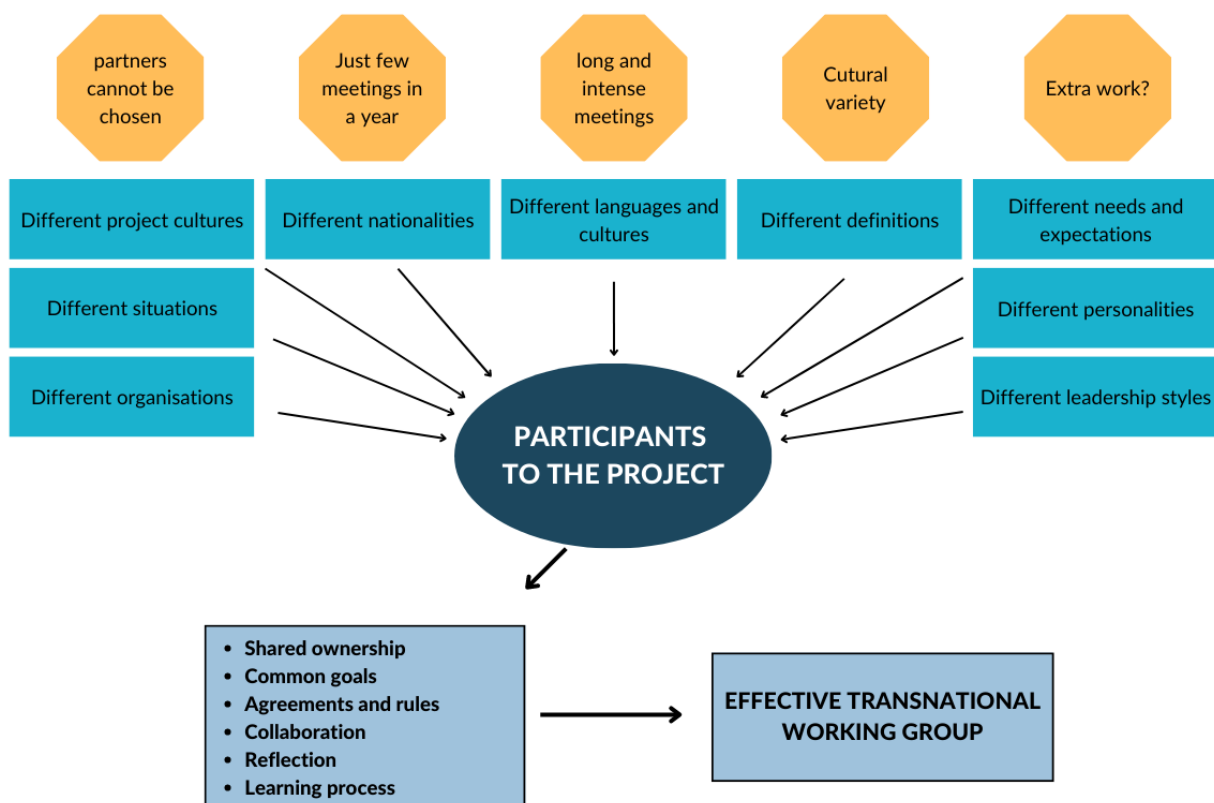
partners cannot be chosen

Just few meetings in a year

long and intense meetings

Cutural variety

Extra work?

Different project cultures

Different nationalities

Different languages and cultures

Different definitions

Different needs and expectations

Different situations

Different personalities

Different organisations

Different leadership styles

PARTICIPANTS TO THE PROJECT

- Shared ownership
- Common goals
- Agreements and rules
- Collaboration
- Reflection
- Learning process

EFFECTIVE TRANSNATIONAL WORKING GROUP